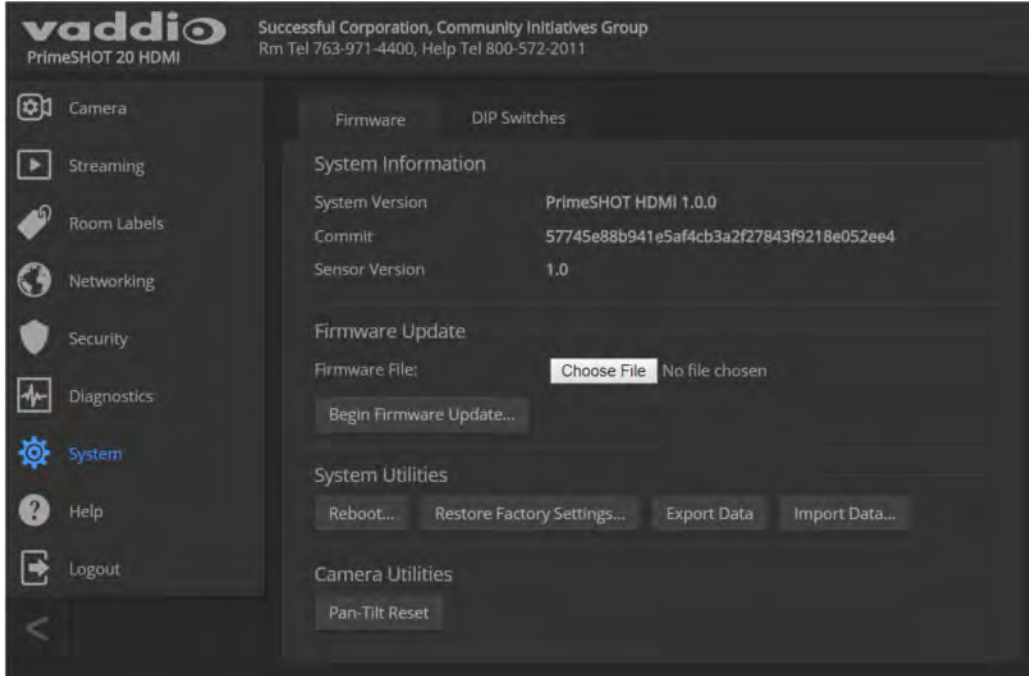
vaddio
PrimeSHOT 20 HDMI

Successful Corporation, Community Initiatives Group
Rm Tel 763-971-4400, Help Tel 800-572-2011

Camera
Streaming
Room Labels
Networking
Security
Diagnostics
System
Help
Logout

Firmware
DIP Switches

System Information

System Version PrimeSHOT HDMI 1.0.0
Commit 57745e88b941e5af4cb3a2f27843f9218e052ee4
Sensor Version 1.0

Firmware Update

Firmware File: Choose File No file chosen

Begin Firmware Update...

System Utilities

Reboot... Restore Factory Settings... Export Data Import Data...

Camera Utilities

Pan-Tilt Reset